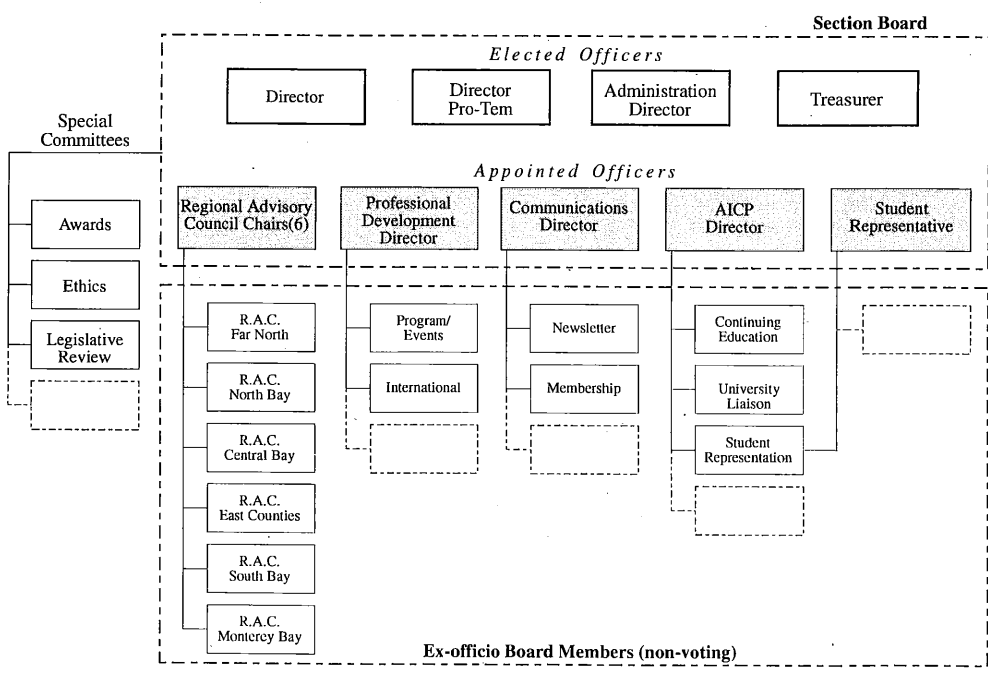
Section Board

Elected Officers

Director

Director Pro-Tem

Administration Director

Treasurer

Special Committees

Awards

Ethics

Legislative Review

Appointed Officers

Regional Advisory Council Chairs(6)

Professional Development Director

Communications Director

AICP Director

Student Representative

R.A.C. Far North

R.A.C. North Bay

R.A.C. Central Bay

R.A.C. East Counties

R.A.C. South Bay

R.A.C. Monterey Bay

Program/ Events

International

Newsletter

Membership

Continuing Education

University Liaison

Student Representation

Ex-officio Board Members (non-voting)